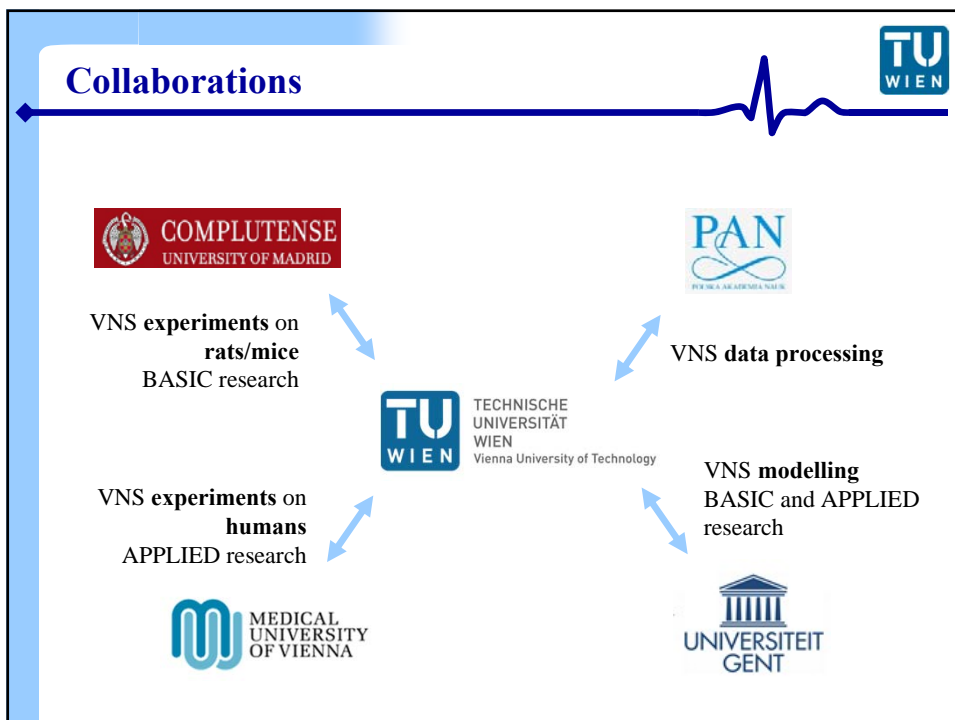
Collaborations

TU WIEN

COMPLUTENSE
UNIVERSITY OF MADRID

PAN
POLSKA AKADEMIA NAUK

VNS **experiments** on **rats/mice**
BASIC research

VNS **data processing**

TU WIEN
TECHNISCHE UNIVERSITÄT WIEN
Vienna University of Technology

VNS **modelling**
BASIC and APPLIED research

VNS **experiments** on **humans**
APPLIED research

MEDICAL UNIVERSITY OF VIENNA

UNIVERSITEIT GENT